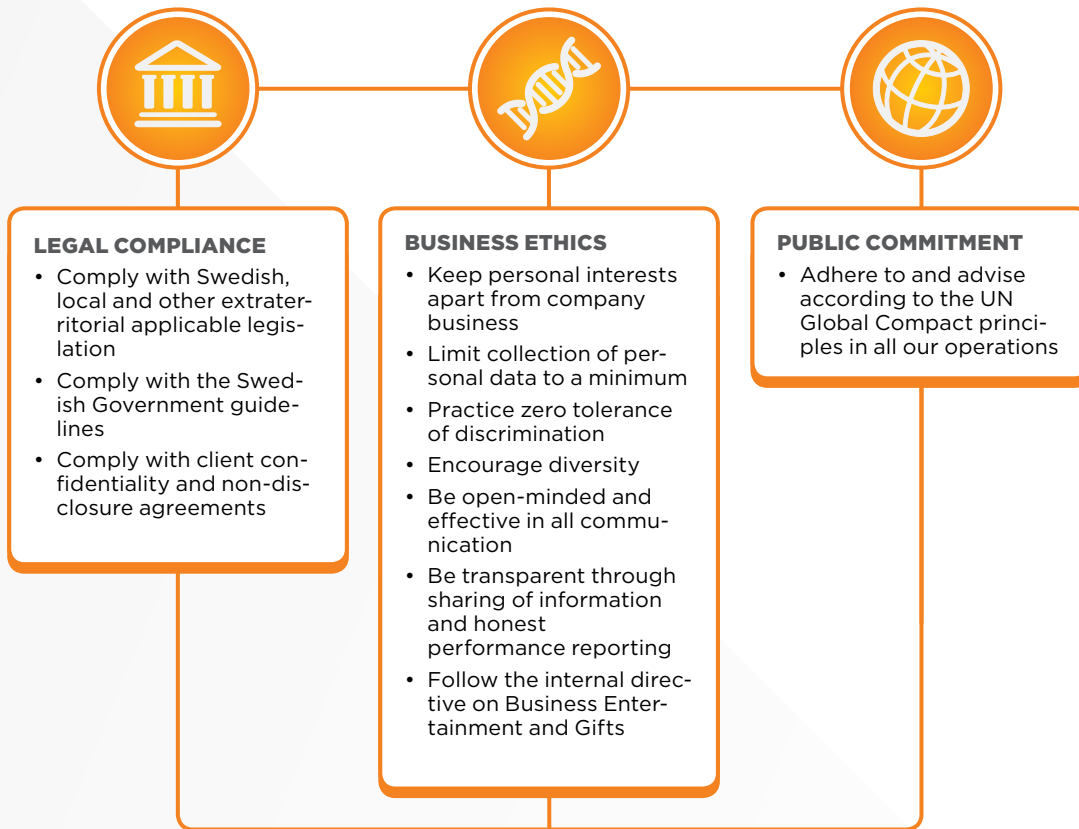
LEGAL COMPLIANCE

• Comply with Swedish, local and other extraterritorial applicable legislation
• Comply with the Swedish Government guidelines
• Comply with client confidentiality and non-disclosure agreements

BUSINESS ETHICS

• Keep personal interests apart from company business
• Limit collection of personal data to a minimum
• Practice zero tolerance of discrimination
• Encourage diversity
• Be open-minded and effective in all communication
• Be transparent through sharing of information and honest performance reporting
• Follow the internal directive on Business Entertainment and Gifts

PUBLIC COMMITMENT

• Adhere to and advise according to the UN Global Compact principles in all our operations